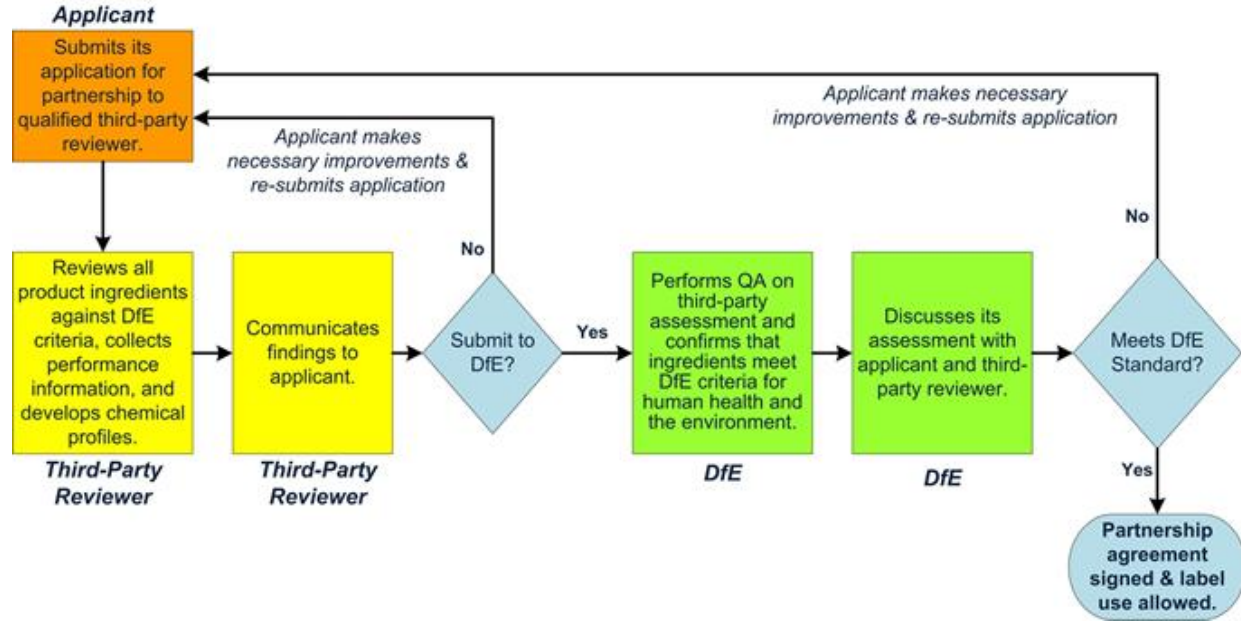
Applicant

Submits its application for partnership to qualified third-party reviewer.

Applicant makes necessary improvements & re-submits application

Applicant makes necessary improvements & re-submits application

No

No

Reviews all product ingredients against DfE criteria, collects performance information, and develops chemical profiles.

Third-Party Reviewer

Communicates findings to applicant.

Third-Party Reviewer

Submit to DfE?

Yes

Performs QA on third-party assessment and confirms that ingredients meet DfE criteria for human health and the environment.

DfE

Discusses its assessment with applicant and third-party reviewer.

DfE

Meets DfE Standard?

Yes

Partnership agreement signed & label use allowed.